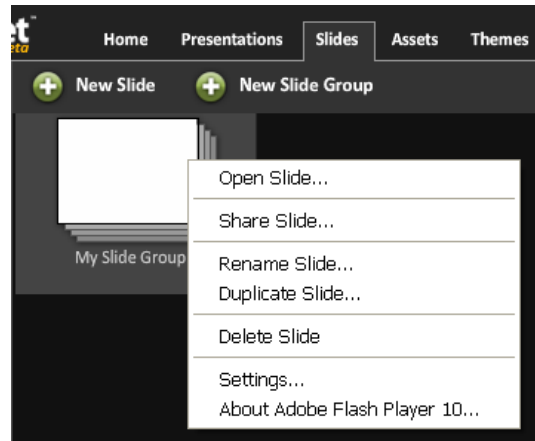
et
eta

Home
Presentations
Slides
Assets
Themes

New Slide
New Slide Group

My Slide Group

Open Slide...
Share Slide...
Rename Slide...
Duplicate Slide...
Delete Slide
Settings...
About Adobe Flash Player 10...